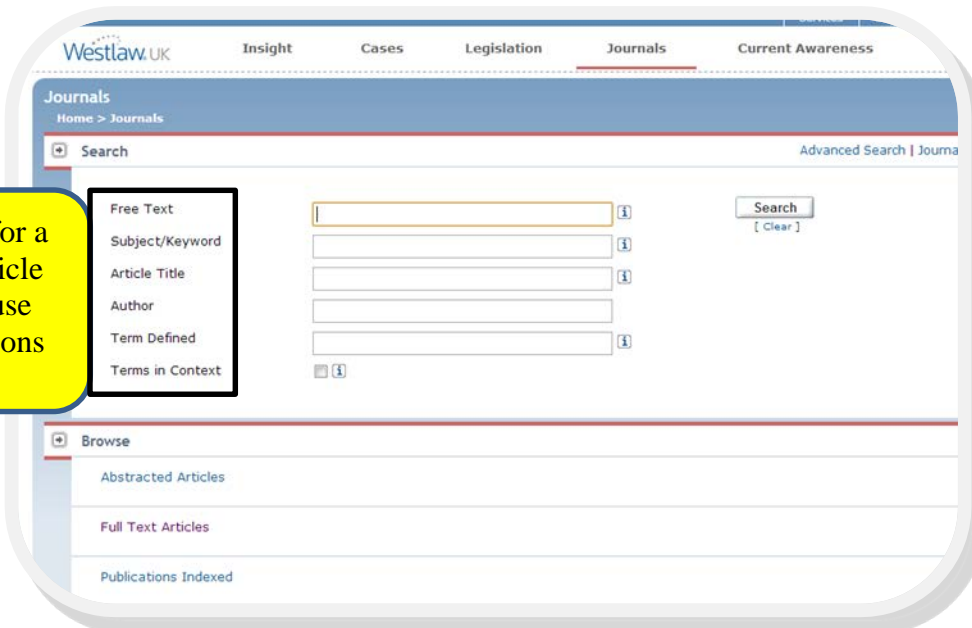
Westlaw.UK Insight Cases Legislation Journals Current Awareness

Journals
Home > Journals

Search

Advanced Search | Journa

or a
icle
use
ons

Free Text
Subject/Keyword
Article Title
Author
Term Defined
Terms in Context

Search
[ Clear ]

Browse

Abstracted Articles

Full Text Articles

Publications Indexed